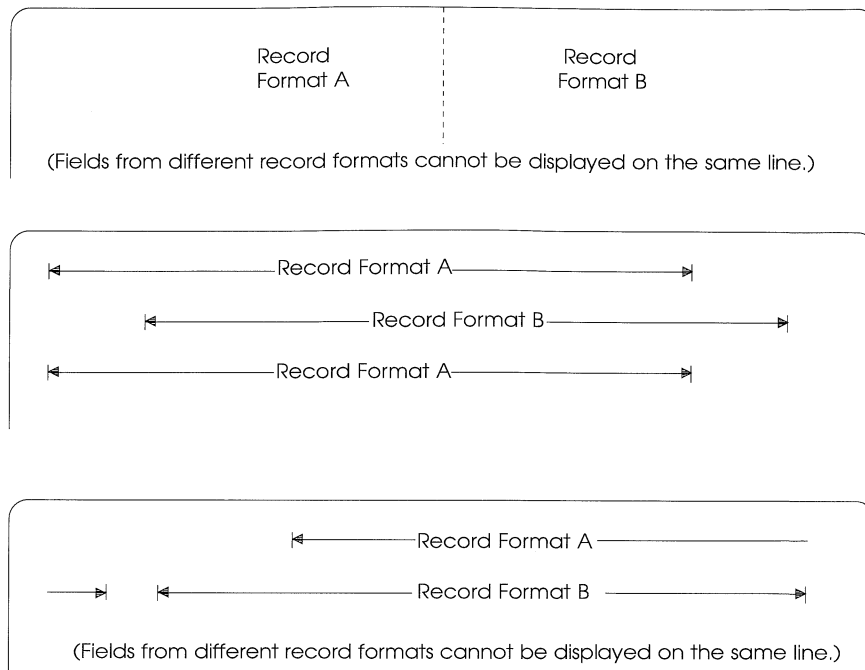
Record Format A

Record Format B

(Fields from different record formats cannot be displayed on the same line.)

Record Format A

Record Format B

Record Format A

Record Format A

Record Format B

(Fields from different record formats cannot be displayed on the same line.)